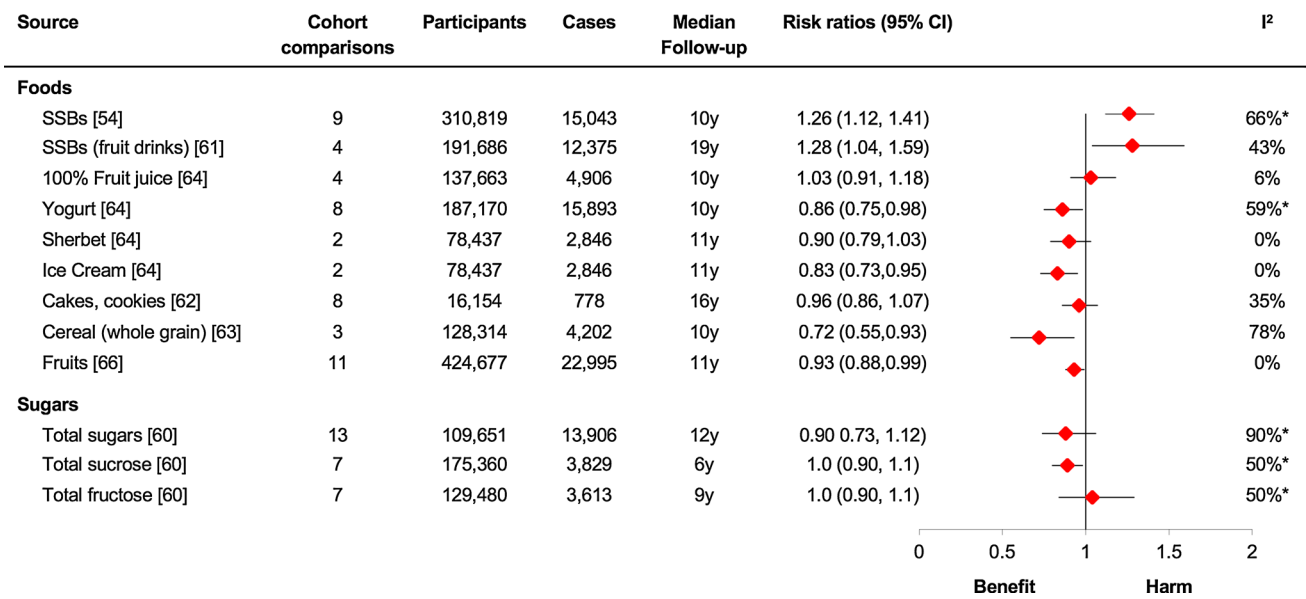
| Source | Cohort comparisons | Participants | Cases | Median Follow-up | Risk ratios (95% CI) | I² |
|---|---|---|---|---|---|---|
| **Foods** | | | | | | |
| SSBs [54] | 9 | 310,819 | 15,043 | 10y | 1.26 (1.12, 1.41) | 66%* |
| SSBs (fruit drinks) [61] | 4 | 191,686 | 12,375 | 19y | 1.28 (1.04, 1.59) | 43% |
| 100% Fruit juice [64] | 4 | 137,663 | 4,906 | 10y | 1.03 (0.91, 1.18) | 6% |
| Yogurt [64] | 8 | 187,170 | 15,893 | 10y | 0.86 (0.75,0.98) | 59%* |
| Sherbet [64] | 2 | 78,437 | 2,846 | 11y | 0.90 (0.79,1.03) | 0% |
| Ice Cream [64] | 2 | 78,437 | 2,846 | 11y | 0.83 (0.73,0.95) | 0% |
| Cakes, cookies [62] | 8 | 16,154 | 778 | 16y | 0.96 (0.86, 1.07) | 35% |
| Cereal (whole grain) [63] | 3 | 128,314 | 4,202 | 10y | 0.72 (0.55,0.93) | 78% |
| Fruits [66] | 11 | 424,677 | 22,995 | 11y | 0.93 (0.88,0.99) | 0% |
| **Sugars** | | | | | | |
| Total sugars [60] | 13 | 109,651 | 13,906 | 12y | 0.90 0.73, 1.12) | 90%* |
| Total sucrose [60] | 7 | 175,360 | 3,829 | 6y | 1.0 (0.90, 1.1) | 50%* |
| Total fructose [60] | 7 | 129,480 | 3,613 | 9y | 1.0 (0.90, 1.1) | 50%* |

0 0.5 1 1.5 2

Benefit Harm